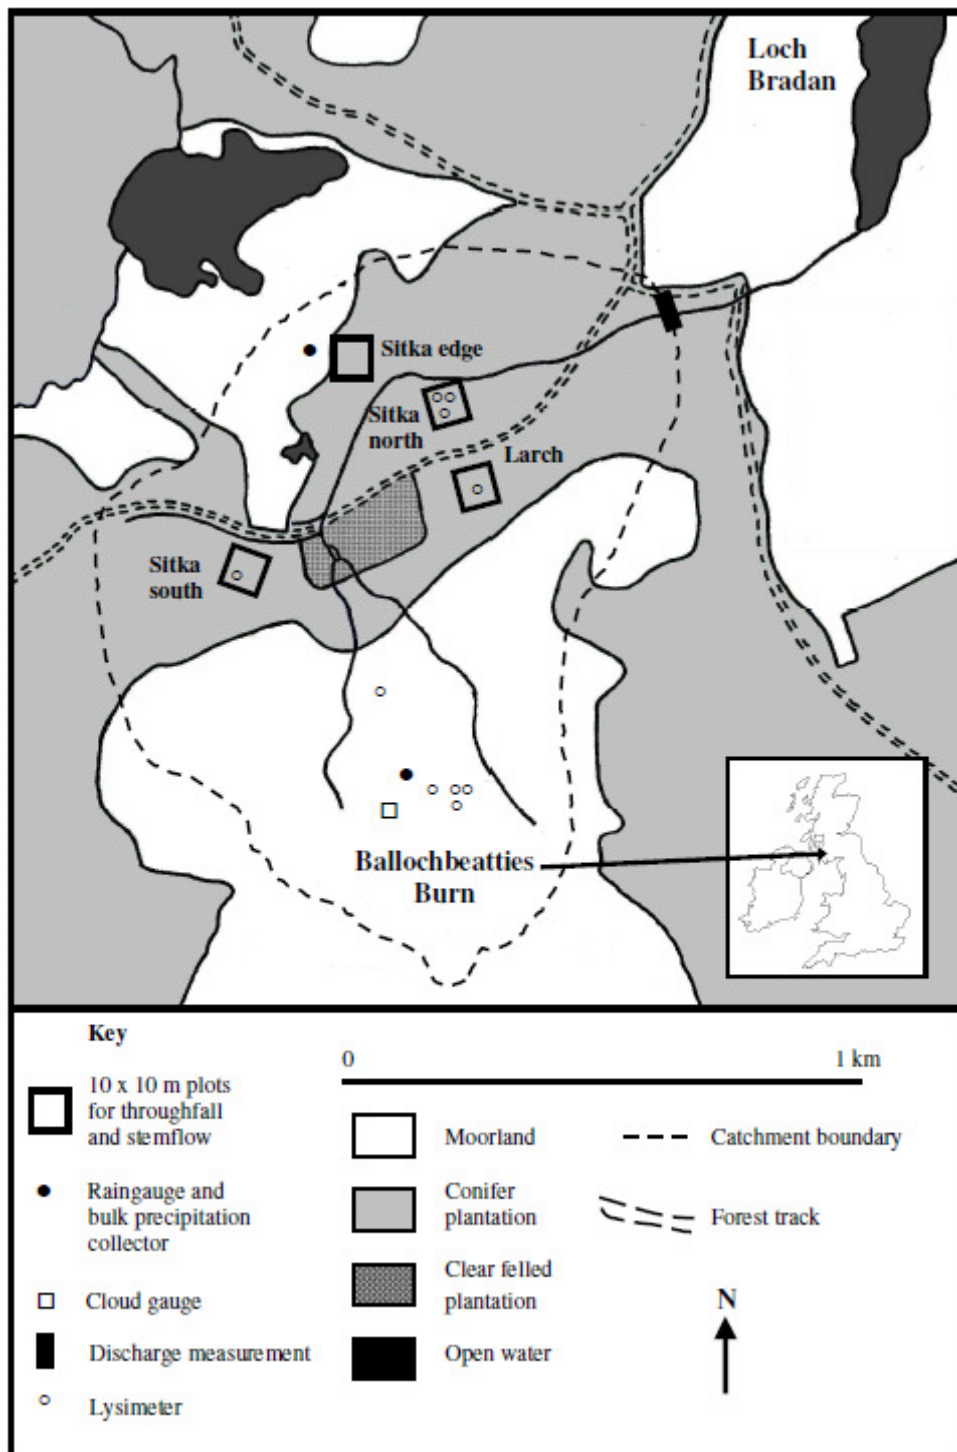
Loch Bradan

Sitka edge

Sitka north

Larch

Sitka south

Ballochbeatties Burn

Key

10 x 10 m plots for throughfall and stemflow

Raingauge and bulk precipitation collector

Cloud gauge

Discharge measurement

Lysimeter

0

1 km

Moorland

Conifer plantation

Clear felled plantation

Open water

Catchment boundary

Forest track

N